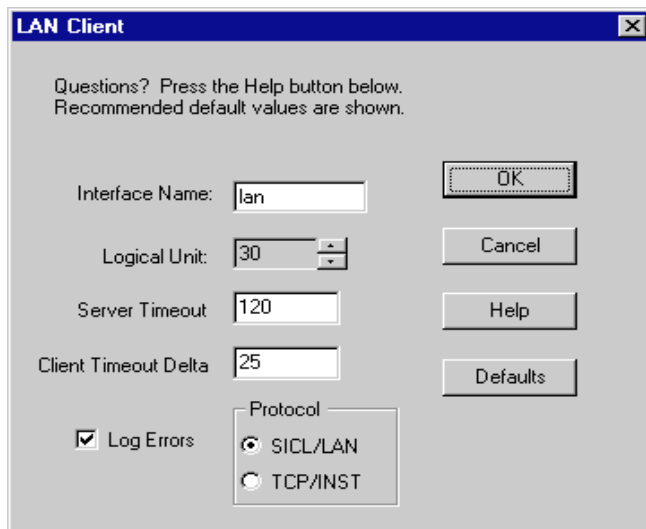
LAN Client

Questions? Press the Help button below.
Recommended default values are shown.

Interface Name: lan

Logical Unit: 30

Server Timeout 120

Client Timeout Delta 25

Log Errors

Protocol
SICL/LAN
TCP/INST

OK
Cancel
Help
Defaults